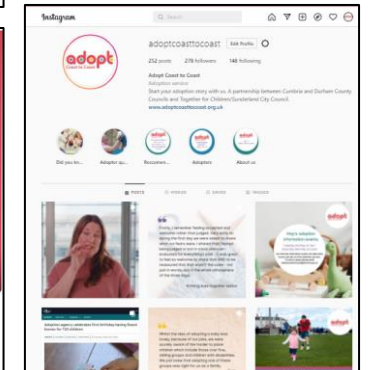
Instagram

Q Search

adoptcoasttocoast Edit Profile

252 posts 278 followers 148 following

Adopt Coast to Coast
Adoption service
Start your adoption story with us. A partnership between Cumbria and Durham County Councils and Together for Children/Sunderland City Council.
www.adoptcoasttocoast.org.uk

Did you kn... Adoption qu... Recommen... Adopters About us

POSTS REELS SAVED TAGGED

adopt